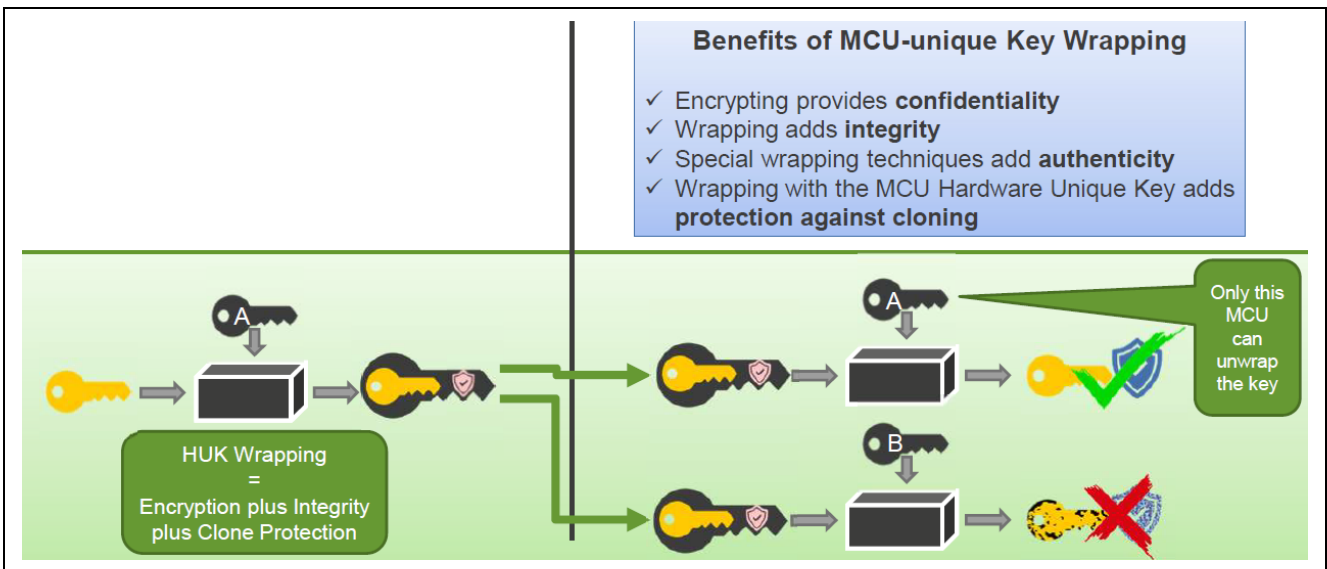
Benefits of MCU-unique Key Wrapping

✓ Encrypting provides **confidentiality**
✓ Wrapping adds **integrity**
✓ Special wrapping techniques add **authenticity**
✓ Wrapping with the MCU Hardware Unique Key adds **protection against cloning**

A

HUK Wrapping = Encryption plus Integrity plus Clone Protection

A

Only this MCU can unwrap the key

B